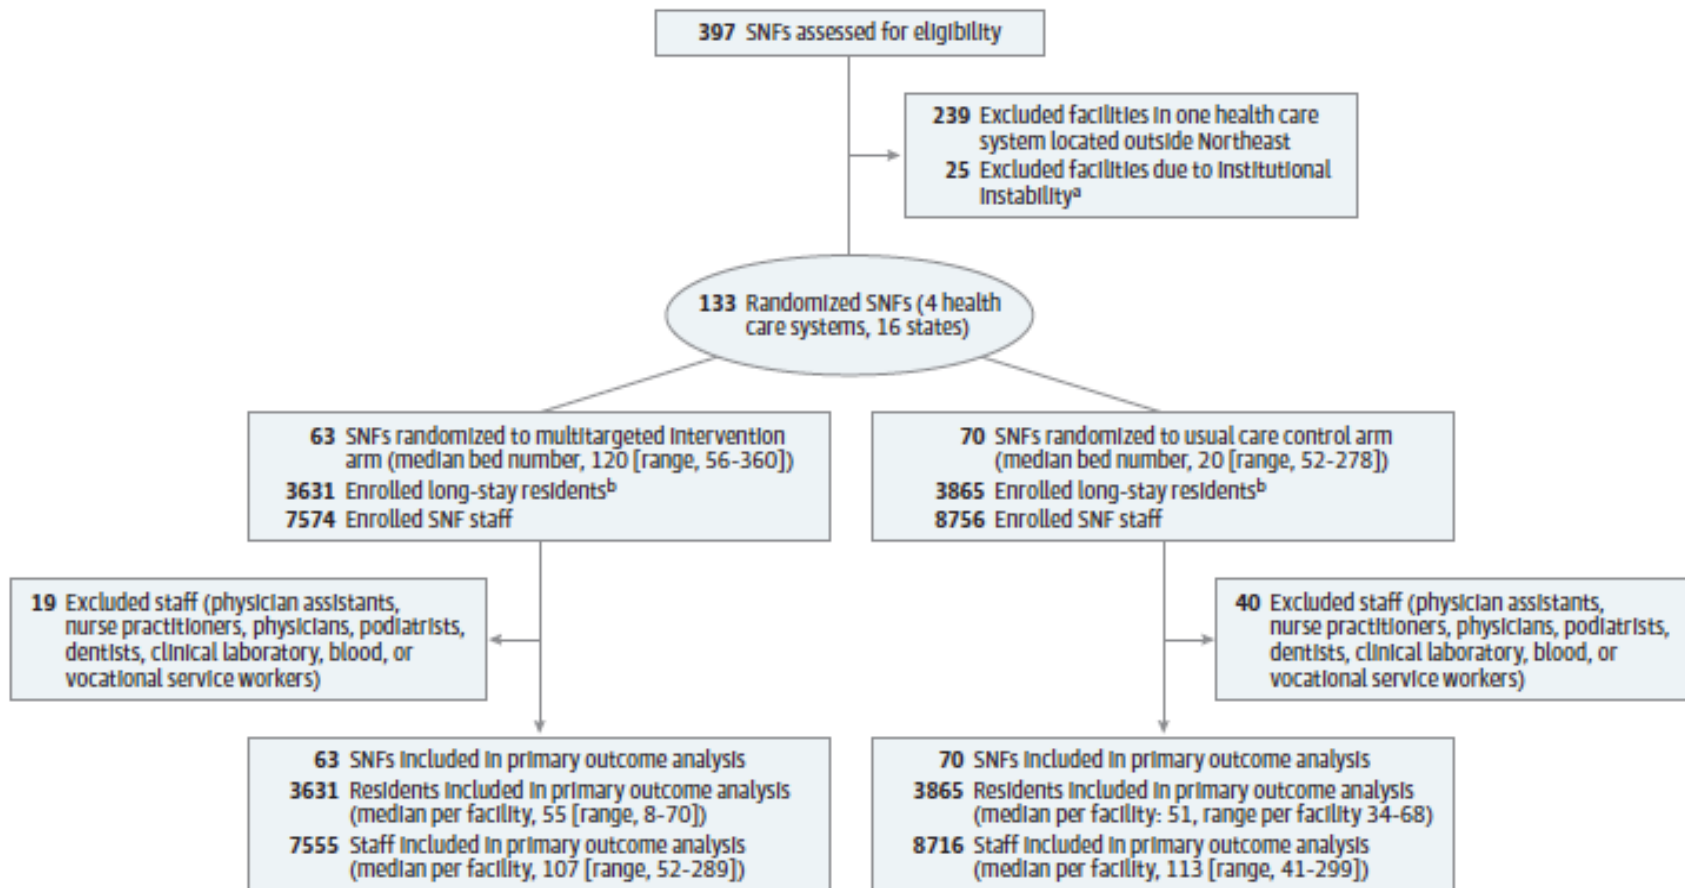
**397** SNFs assessed for eligibility

**239** Excluded facilities in one health care system located outside Northeast
**25** Excluded facilities due to institutional instability$^a$

**133** Randomized SNFs (4 health care systems, 16 states)

**63** SNFs randomized to multitargeted intervention arm (median bed number, 120 [range, 56-360])
**3631** Enrolled long-stay residents$^b$
**7574** Enrolled SNF staff

**70** SNFs randomized to usual care control arm (median bed number, 20 [range, 52-278])
**3865** Enrolled long-stay residents$^b$
**8756** Enrolled SNF staff

**19** Excluded staff (physician assistants, nurse practitioners, physicians, podiatrists, dentists, clinical laboratory, blood, or vocational service workers)

**40** Excluded staff (physician assistants, nurse practitioners, physicians, podiatrists, dentists, clinical laboratory, blood, or vocational service workers)

**63** SNFs included in primary outcome analysis
**3631** Residents included in primary outcome analysis (median per facility, 55 [range, 8-70])
**7555** Staff included in primary outcome analysis (median per facility, 107 [range, 52-289])

**70** SNFs included in primary outcome analysis
**3865** Residents included in primary outcome analysis (median per facility: 51, range per facility 34-68)
**8716** Staff included in primary outcome analysis (median per facility, 113 [range, 41-299])